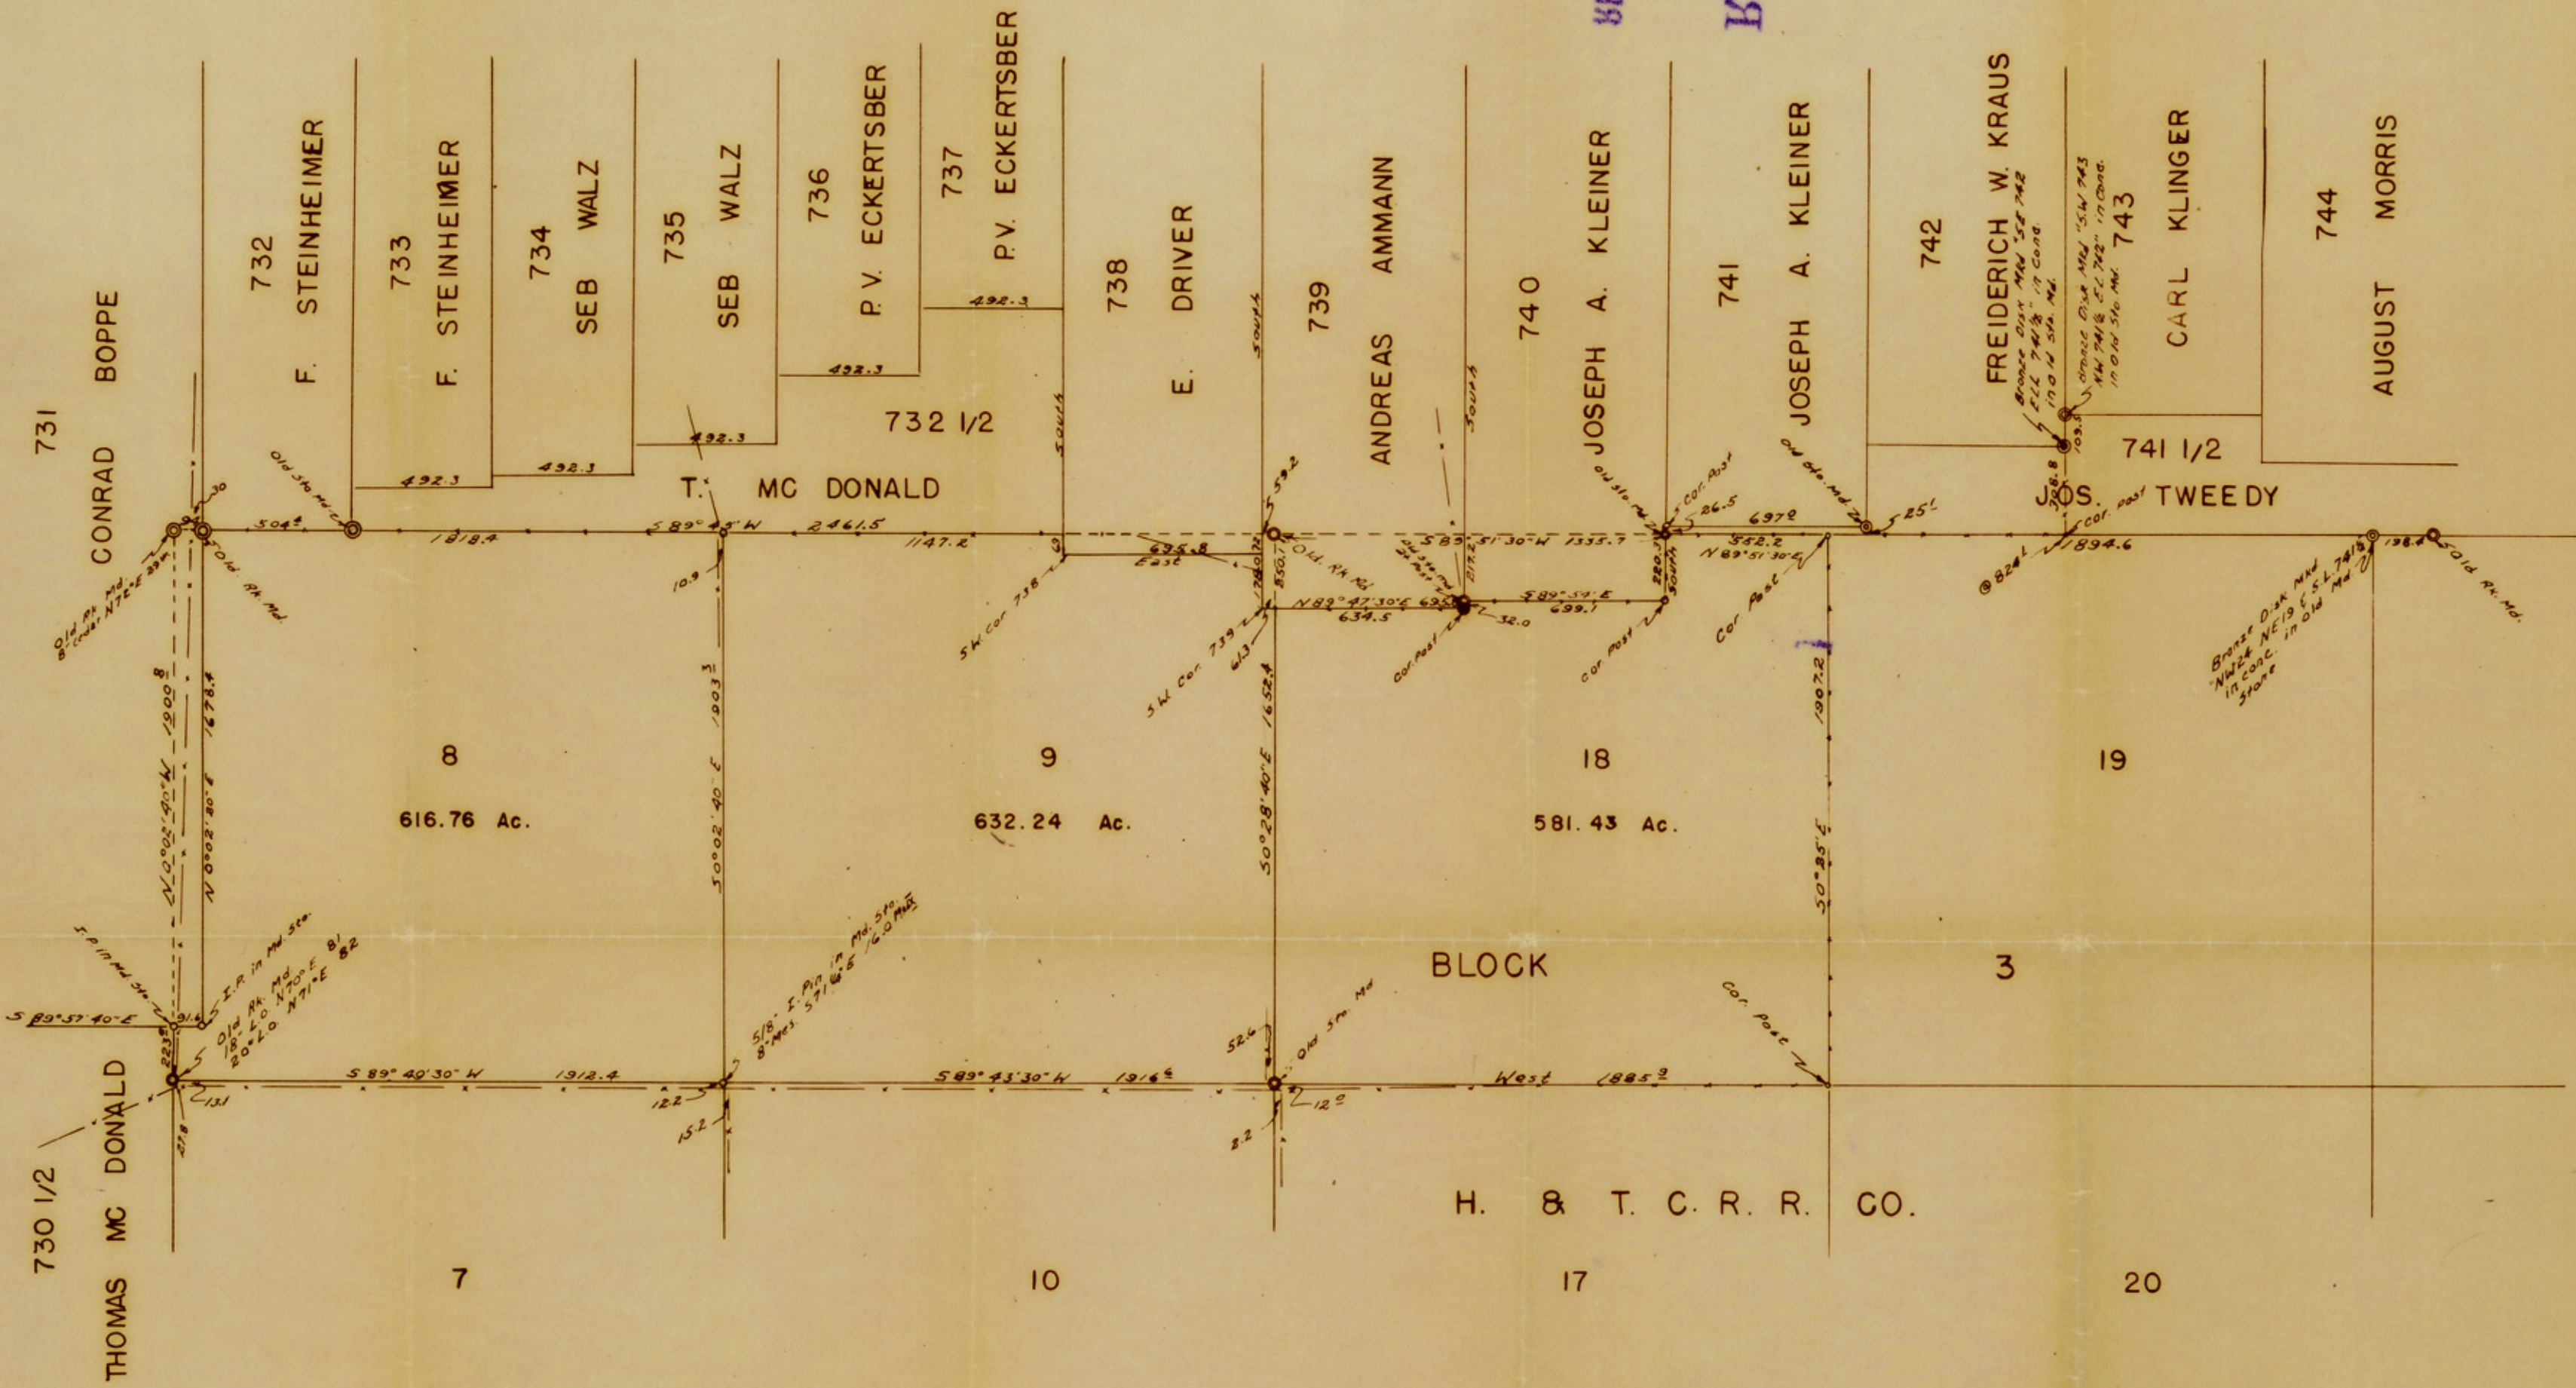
731 CONRAD BOPPE

732 F. STEINHEIMER

733 F. STEINHEIMER

734 SEB WALZ

735 SEB WALZ

736 P.V. ECKERTSBER

737 P.V. ECKERTSBER

738 E. DRIVER

739 ANDREAS AMMANN

740 JOSEPH A. KLEINER

741 JOSEPH A. KLEINER

742 FRIEDRICH W. KRAUS

743 CARL KLINGER

744 AUGUST MORRIS

732 1/2 T. MC DONALD

741 1/2 JOS. TWEEDY

492.3
492.3
492.3
492.3
492.3
492.3

Old Sto. Md.
504±
1818.4
S 89° 45' W 2461.5
1147.2
South
South
South
695.8
East
5.92
Old Rk. Md.
830.7
S 89° 51' 30" W 1335.7
N 89° 47' 30" E 695
634.5
32.0
S 89° 54' E
699.1
220.5
South
Cor. Post
26.5
697.0
552.2
N 89° 51' 30" E
Old Sto. Md.
25±
Cor. Post
1894.6
@ 824±
Bronze Disk Md "SE 742 F.L. 741½" in Conc. in old Sto. Md.
Bronze Disk Md "S.W. 743 N.W. 741½ F.L. 742" in Conc. in old Sto. Md.
103.
306.8
198.4
Old Rk. Md.
Bronze Disk Md "NW Cor NE 19 & S.L. 741½" in conc. in old Md Stone
Old Rk. Md. 8" Cedar N 71° E 23.4
30
Old Rk. Md.
10.9
SW Cor 738
SW Cor 739
61.3
Cor. Post
Cor. Post
Cor. Post
Cor. Post

8
616.76 Ac.

9
632.24 Ac.

18
581.43 Ac.

19

N 0° 02' 40" W 1900.8
N 0° 02' 30" E 1676.4
S 0° 02' 40" E 1903.2
S 0° 28' 40" E 1652.4
1907.2
S 0° 25' E

BLOCK 3

S 89° 57' 40" E
I.P. in Md. Sto.
I.P. in Md. Sto.
Old Rk. Md. 18" L.O. N 70° E 81 20" L.O. N 71° E 82
91.6
22.3
5/8" I. Pin in Md. Sto. 8" Mes. S 71° E 6 16.0 Mes.
S 89° 40' 30" W 1912.4
S 89° 43' 30" W 1916.6
West 1885.9
52.6
Old Sto. Md
Cor. Post
13.1
27.8
12.2
15.2
12.0
8.2

730 1/2 THOMAS MC DONALD

H. & T. C. R. R. CO.

7
10
17
20